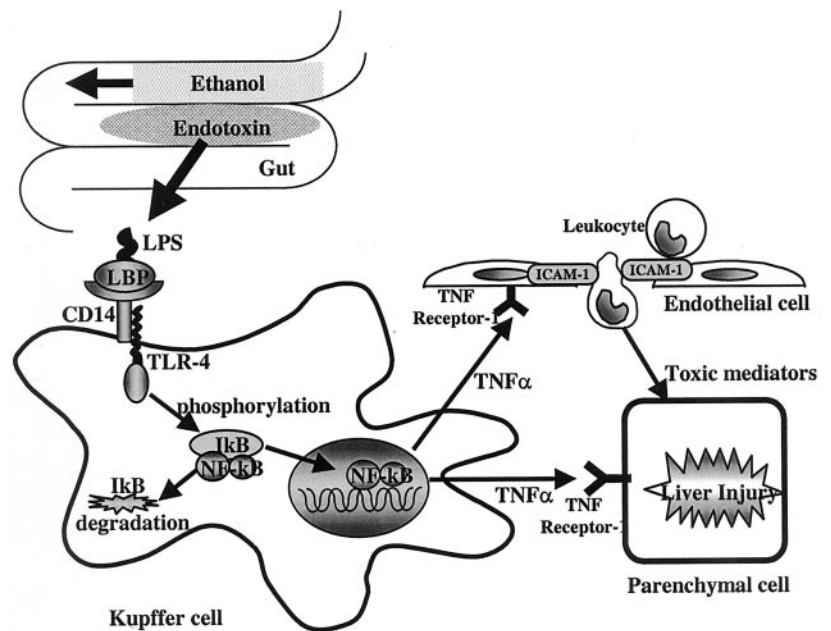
Ethanol

Endotoxin

Gut

LPS

LBP

CD14

TLR-4

phosphorylation

IkB

NF-kB

IkB degradation

NF-kB

Kupffer cell

Leukocyte

ICAM-1

ICAM-1

TNF Receptor-1

Endothelial cell

TNFα

Toxic mediators

TNFα

TNF Receptor-1

Liver Injury

Parenchymal cell